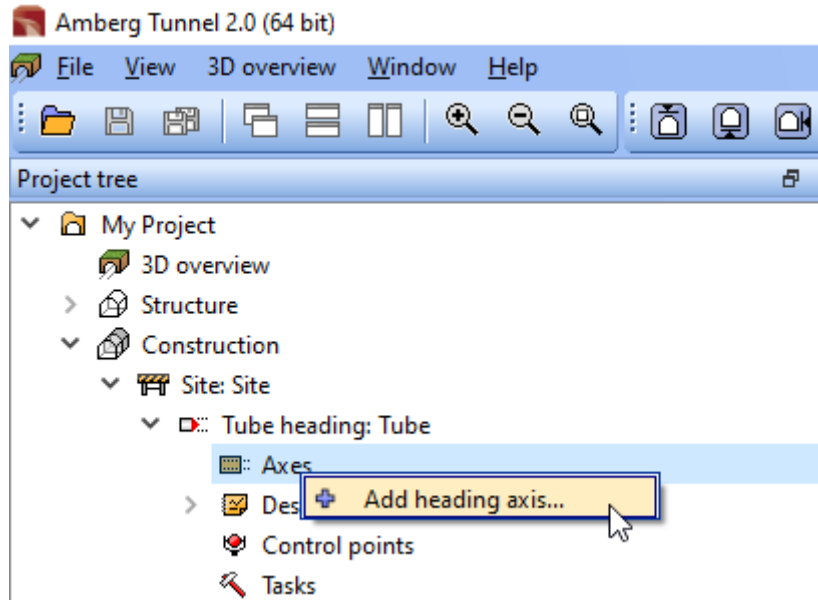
Amberg Tunnel 2.0 (64 bit)

File View 3D overview Window Help

Project tree

My Project
3D overview
Structure
Construction
Site: Site
Tube heading: Tube
Axes
Des
Add heading axis...
Control points
Tasks